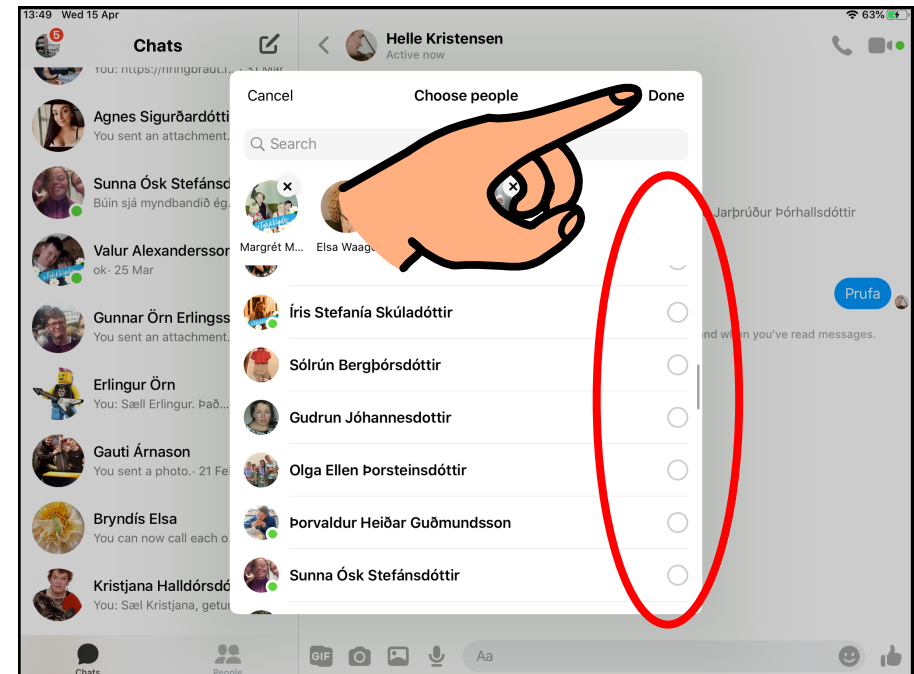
13:49 Wed 15 Apr

63%

5

Chats

You: https://hringbraut.i... · 31 Mar

Agnes Sigurðardótt

You sent an attachment.

Sunna Ósk Stefánsd

Búin sjá myndbandið ég.

Valur Alexandersso

ok · 25 Mar

Gunnar Örn Erlings

You sent an attachment.

Erlingur Örn

You: Sæll Erlingur. Það...

Gauti Árnason

You sent a photo. · 21 Fe

Bryndís Elsa

You can now call each o

Kristjana Halldórsdó

You: Sæl Kristjana, getu

Chats

People

Helle Kristensen

Active now

Jarþrúður Þórhallsdóttir

Prufa

and when you've read messages.

Aa

Cancel

Choose people

Done

Search

Margrét M...

Elsa Waag

Íris Stefanía Skúladóttir

Sólrún Bergþórsdóttir

Gudrun Jóhannesdottir

Olga Ellen Þorsteinsdóttir

Þorvaldur Heiðar Guðmundsson

Sunna Ósk Stefánsdóttir